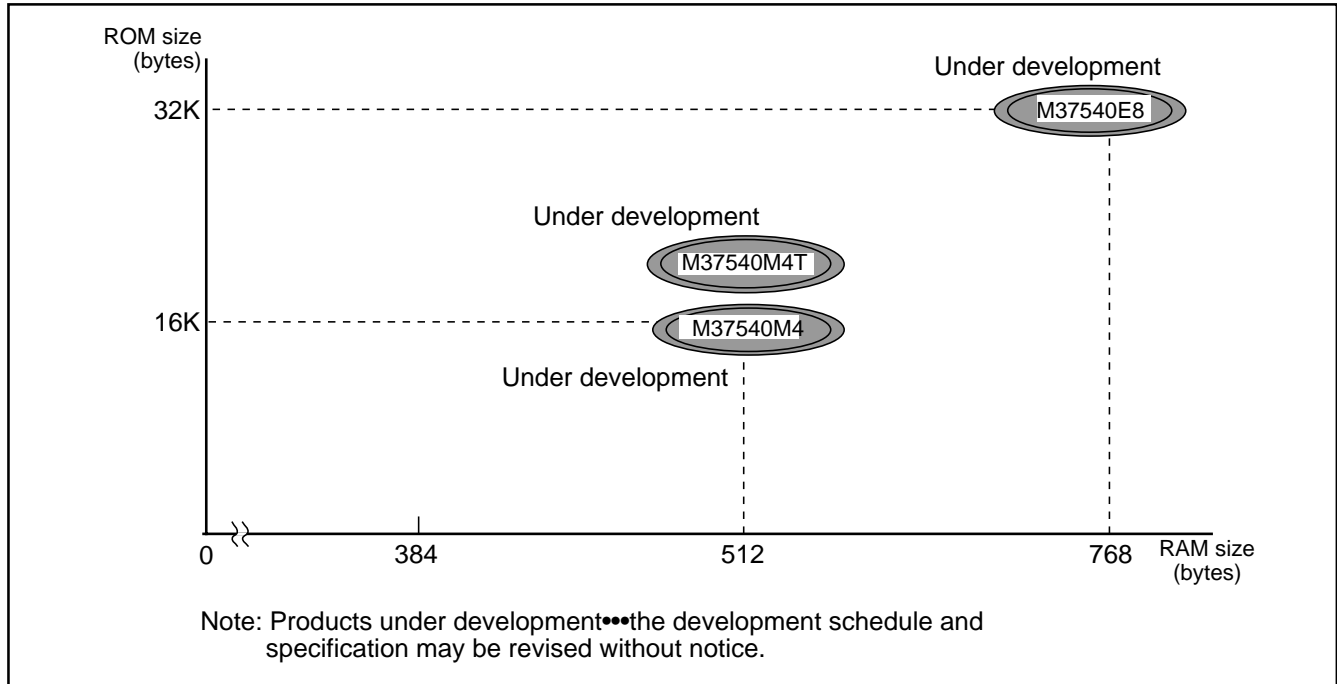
ROM size (bytes)

32K

16K

Under development

M37540E8

Under development

M37540M4T

M37540M4

Under development

0

384

512

768

RAM size (bytes)

Note: Products under development•••the development schedule and specification may be revised without notice.